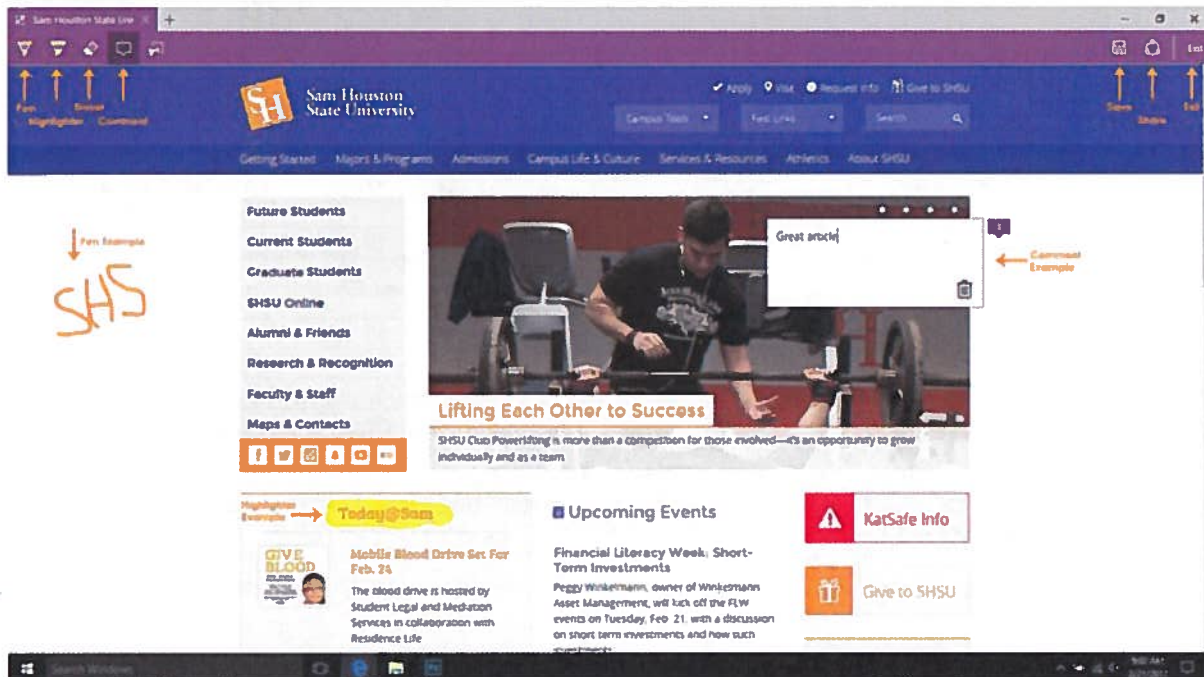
Sam Houston State Univ

Pen
Highlighter
Eraser
Comment

Save
Share
Exit

Sam Houston State University

Apply Visit Request Info Give to SHSU

Campus Tools Fast Links Search

Getting Started Majors & Programs Admissions Campus Life & Culture Services & Resources Athletics About SHSU

Pen Example

SHS

Future Students
Current Students
Graduate Students
SHSU Online
Alumni & Friends
Research & Recognition
Faculty & Staff
Maps & Contacts

Great article

Comment Example

Lifting Each Other to Success

SHSU Club Powerlifting is more than a competition for those involved—it's an opportunity to grow individually and as a team.

Highlighter Example

Today@Sam

GIVE BLOOD

Mobile Blood Drive Set For Feb. 24

The blood drive is hosted by Student Legal and Mediation Services in collaboration with Residence Life

Upcoming Events

Financial Literacy Week: Short-Term Investments

Peggy Winkelmann, owner of Winkelmann Asset Management, will kick off the FLW events on Tuesday, Feb. 21, with a discussion on short term investments and how such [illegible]

KatSafe Info

Give to SHSU

Search Windows